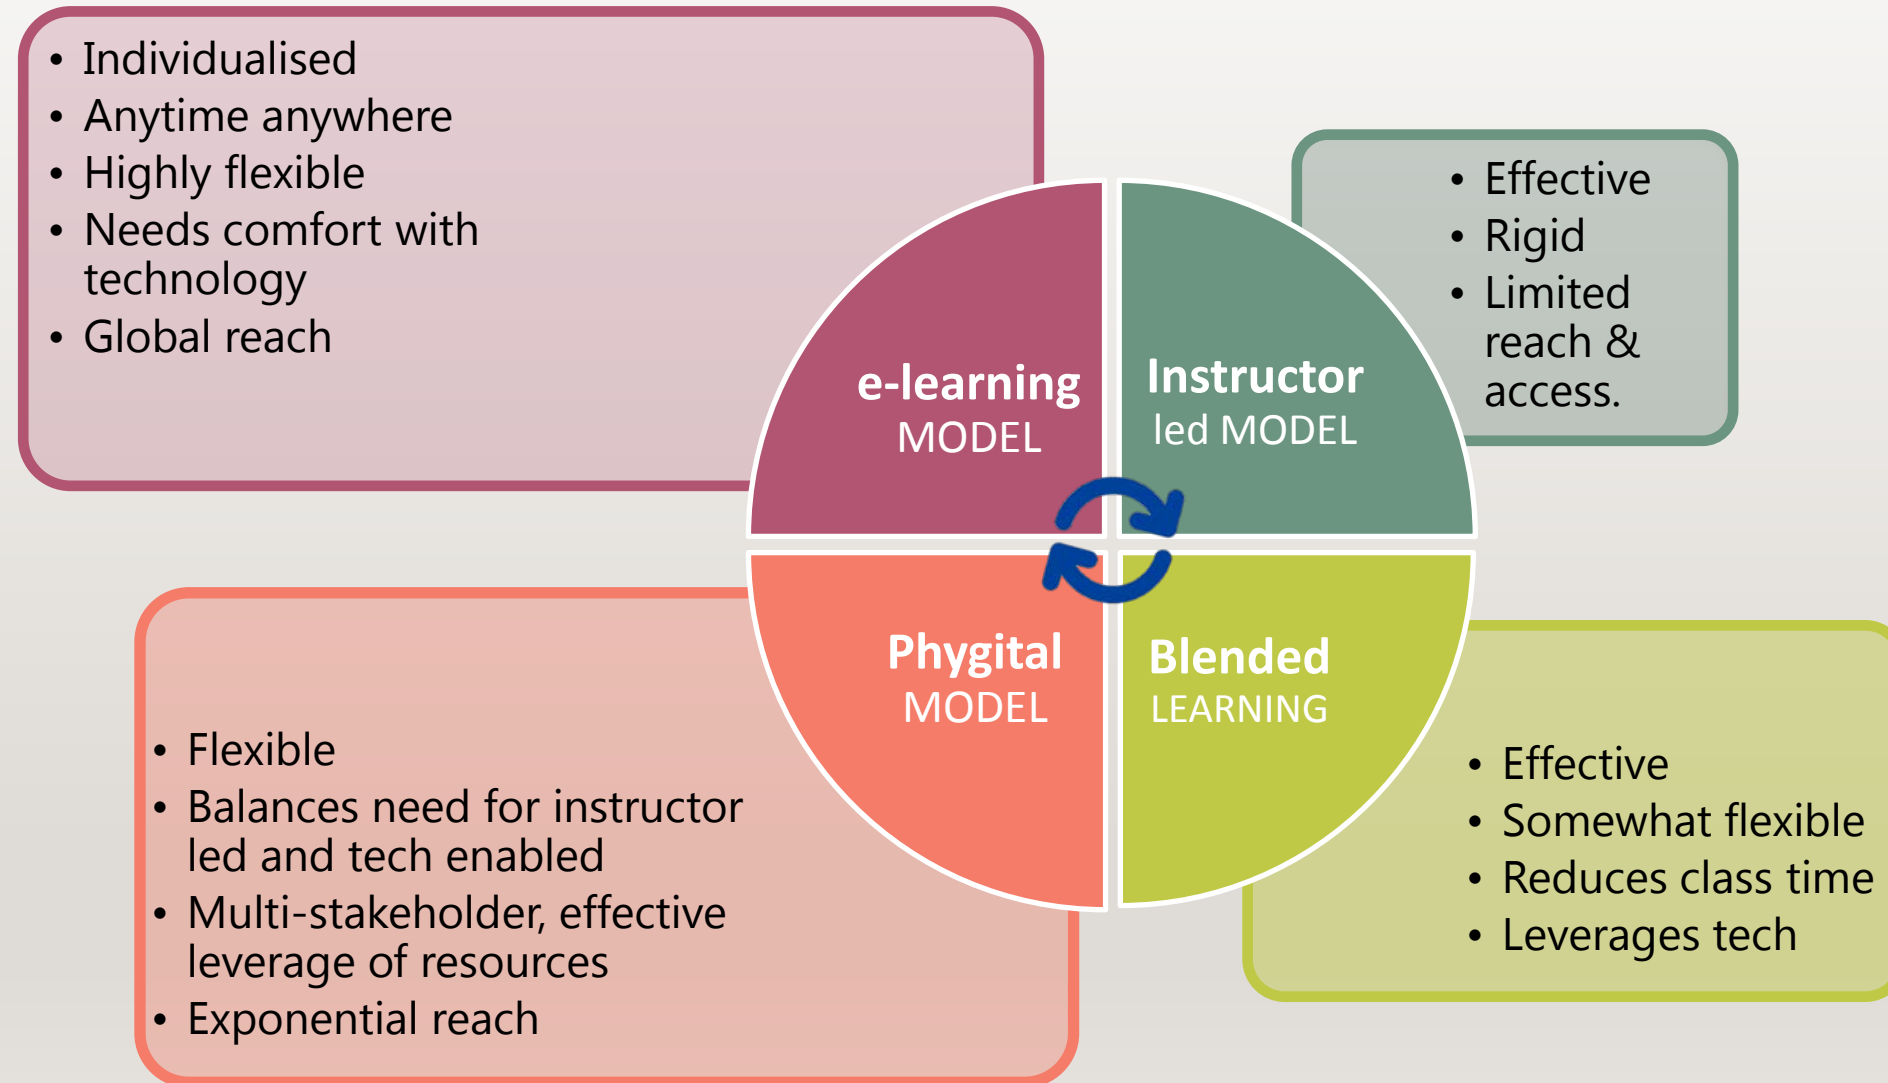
- Individualised
- Anytime anywhere
- Highly flexible
- Needs comfort with technology
- Global reach

- Effective
- Rigid
- Limited reach & access.

e-learning MODEL

Instructor led MODEL

Phygital MODEL

Blended LEARNING

- Flexible
- Balances need for instructor led and tech enabled
- Multi-stakeholder, effective leverage of resources
- Exponential reach

- Effective
- Somewhat flexible
- Reduces class time
- Leverages tech